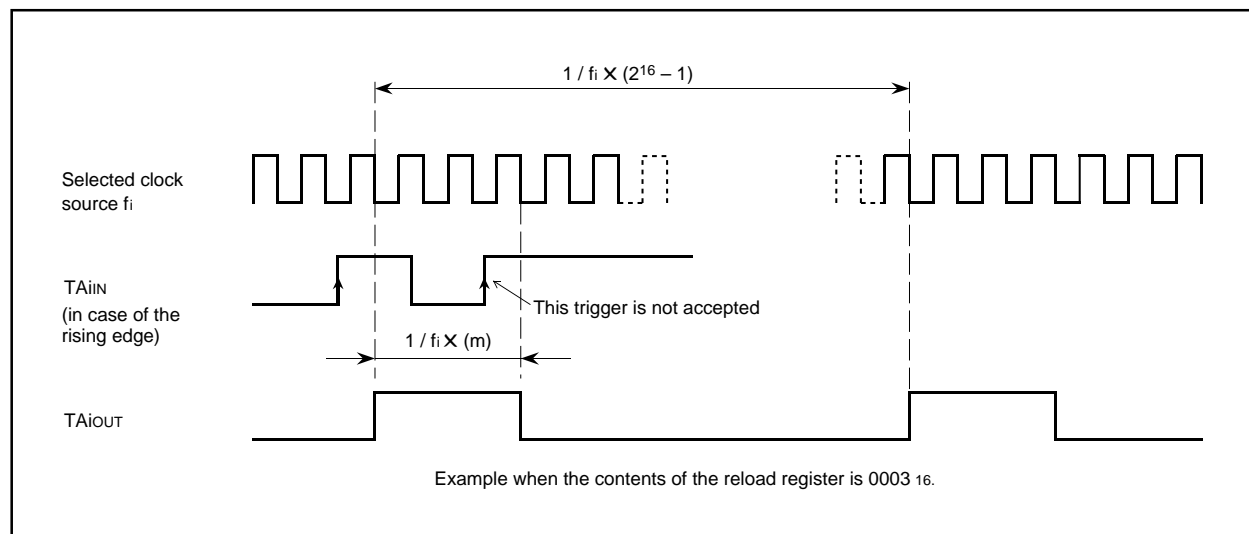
$1 / f_i \times (2^{16} - 1)$

Selected clock source $f_i$

TAiIN (in case of the rising edge)

This trigger is not accepted

$1 / f_i \times (m)$

TAiOUT

Example when the contents of the reload register is $0003_{16}$.